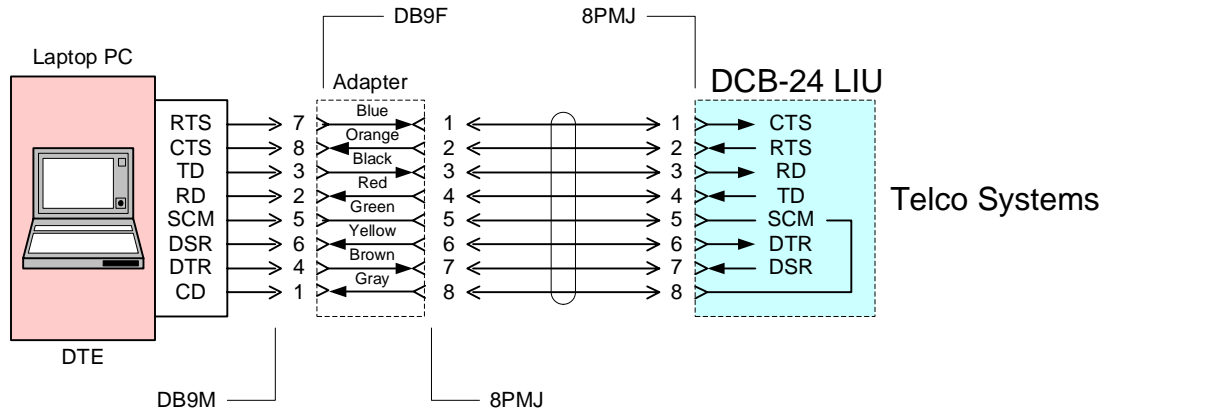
DB9F

8PMJ

Laptop PC

Adapter

DCB-24 LIU

| | | | | | |
|---|---|---|---|---|---|
| RTS | 7 | Blue | 1 | 1 | CTS |
| CTS | 8 | Orange | 2 | 2 | RTS |
| TD | 3 | Black | 3 | 3 | RD |
| RD | 2 | Red | 4 | 4 | TD |
| SCM | 5 | Green | 5 | 5 | SCM |
| DSR | 6 | Yellow | 6 | 6 | DTR |
| DTR | 4 | Brown | 7 | 7 | DSR |
| CD | 1 | Gray | 8 | 8 | |

Telco Systems

DTE

DB9M

8PMJ